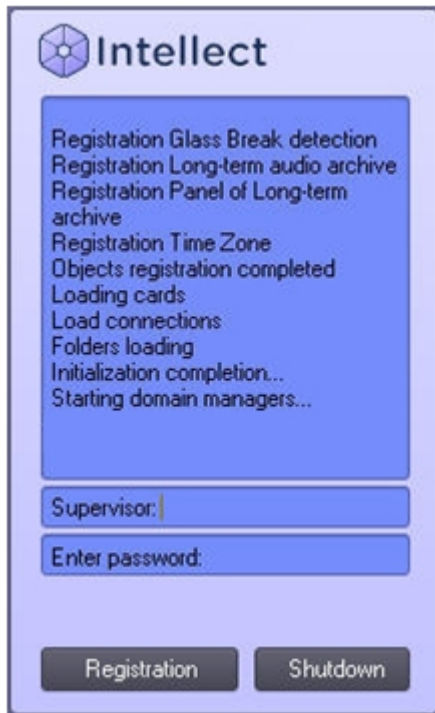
Intellect

Registration Glass Break detection
Registration Long-term audio archive
Registration Panel of Long-term archive
Registration Time Zone
Objects registration completed
Loading cards
Load connections
Folders loading
Initialization completion...
Starting domain managers...

Supervisor:

Enter password:

Registration

Shutdown